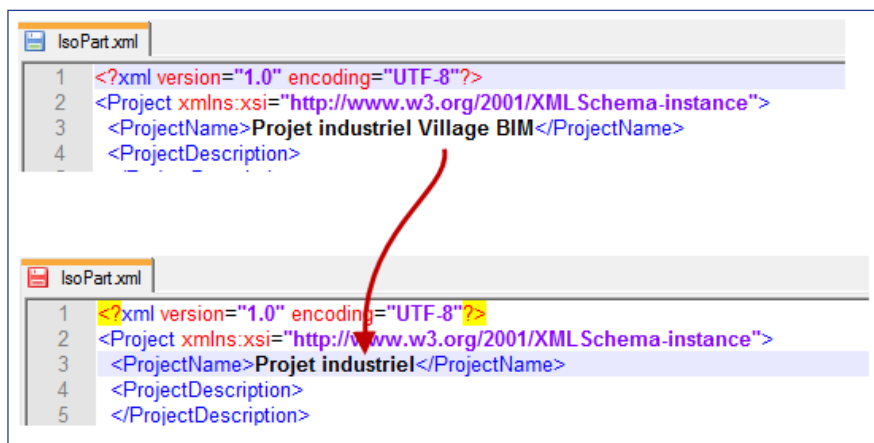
IsoPart.xml

1 <?xml version="1.0" encoding="UTF-8"?>
2 <Project xmlns:xsi="http://www.w3.org/2001/XMLSchema-instance">
3 <ProjectName>Projet industriel Village BIM</ProjectName>
4 <ProjectDescription>

IsoPart.xml

1 <?xml version="1.0" encoding="UTF-8"?>
2 <Project xmlns:xsi="http://www.w3.org/2001/XMLSchema-instance">
3 <ProjectName>Projet industriel</ProjectName>
4 <ProjectDescription>
5 </ProjectDescription>